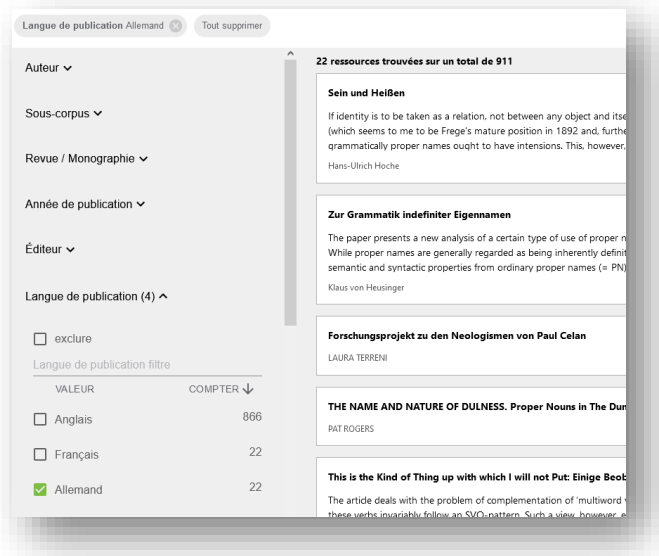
Langue de publication Allemand
Tout supprimer

Auteur

Sous-corpus

Revue / Monographie

Année de publication

Éditeur

Langue de publication (4)

exclure

Langue de publication filtre

| VALEUR | COMPTER |
|---|---|
| Anglais | 866 |
| Français | 22 |
| Allemand | 22 |

22 ressources trouvées sur un total de 911

Sein und Heißen

If identity is to be taken as a relation, not between any object and itse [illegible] (which seems to me to be Frege's mature position in 1892 and, furthe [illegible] grammatically proper names ought to have intensions. This, however, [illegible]

Hans-Ulrich Hoche

Zur Grammatik indefiniter Eigennamen

The paper presents a new analysis of a certain type of use of proper n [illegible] While proper names are generally regarded as being inherently definit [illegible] semantic and syntactic properties from ordinary proper names (= PN) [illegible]

Klaus von Heusinger

Forschungsprojekt zu den Neologismen von Paul Celan

LAURA TERRENI

THE NAME AND NATURE OF DULNESS. Proper Nouns in The Dun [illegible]

PAT ROGERS

This is the Kind of Thing up with which I will not Put: Einige Beob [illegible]

The article deals with the problem of complementation of 'multiword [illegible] these verbs invariably follow an SVO-pattern. Such a view, however, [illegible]